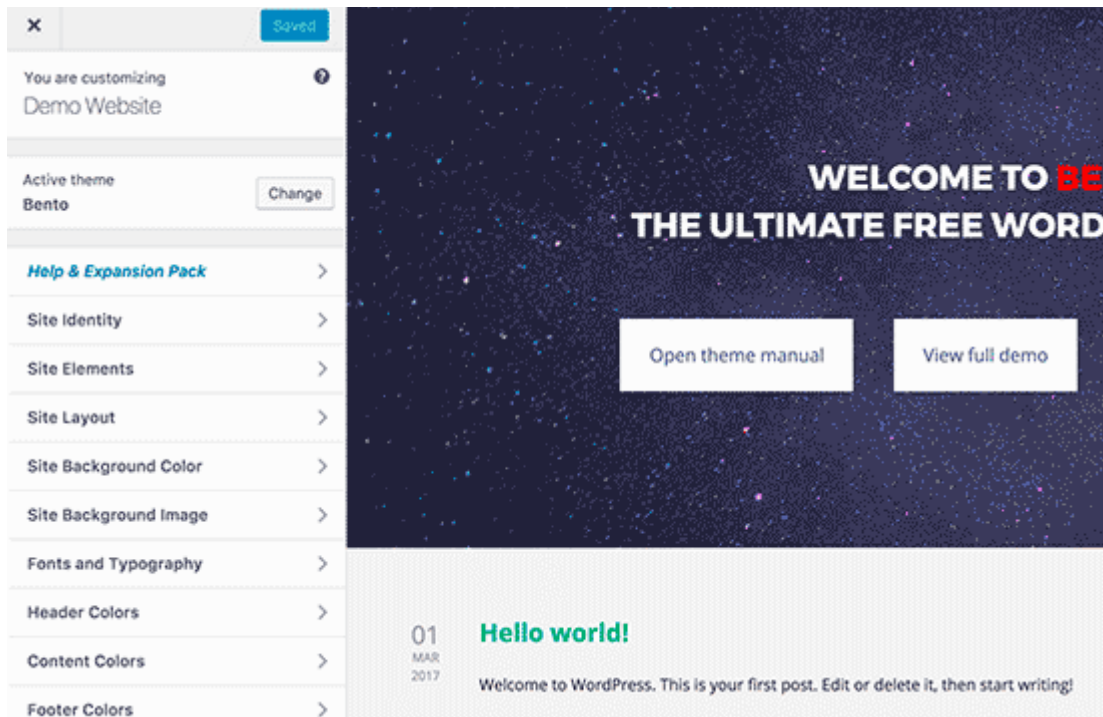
×
Saved

You are customizing
Demo Website

Active theme
Bento
Change

Help & Expansion Pack
Site Identity
Site Elements
Site Layout
Site Background Color
Site Background Image
Fonts and Typography
Header Colors
Content Colors
Footer Colors

WELCOME TO BE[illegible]
THE ULTIMATE FREE WORD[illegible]

Open theme manual
View full demo

01
MAR
2017
Hello world!
Welcome to WordPress. This is your first post. Edit or delete it, then start writing!